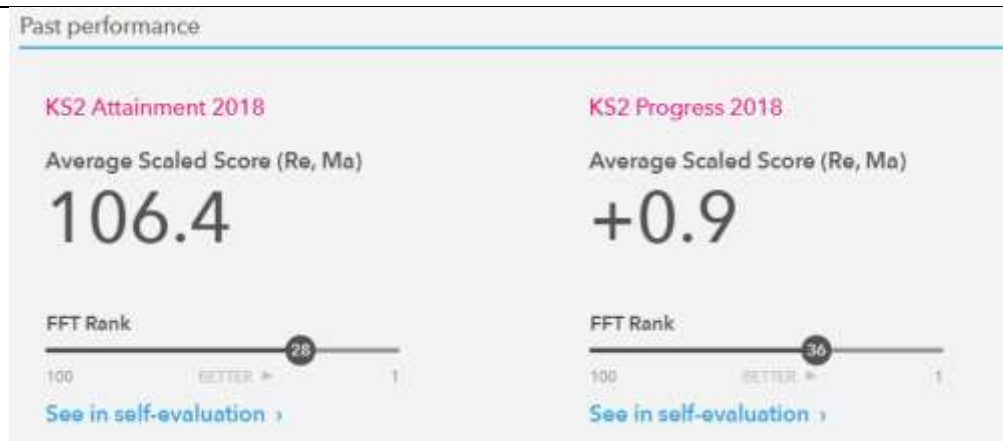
Past performance

KS2 Attainment 2018

Average Scaled Score (Re, Ma)

106.4

FFT Rank

28

100 BETTER ► 1

See in self-evaluation ›

KS2 Progress 2018

Average Scaled Score (Re, Ma)

+0.9

FFT Rank

36

100 BETTER ► 1

See in self-evaluation ›